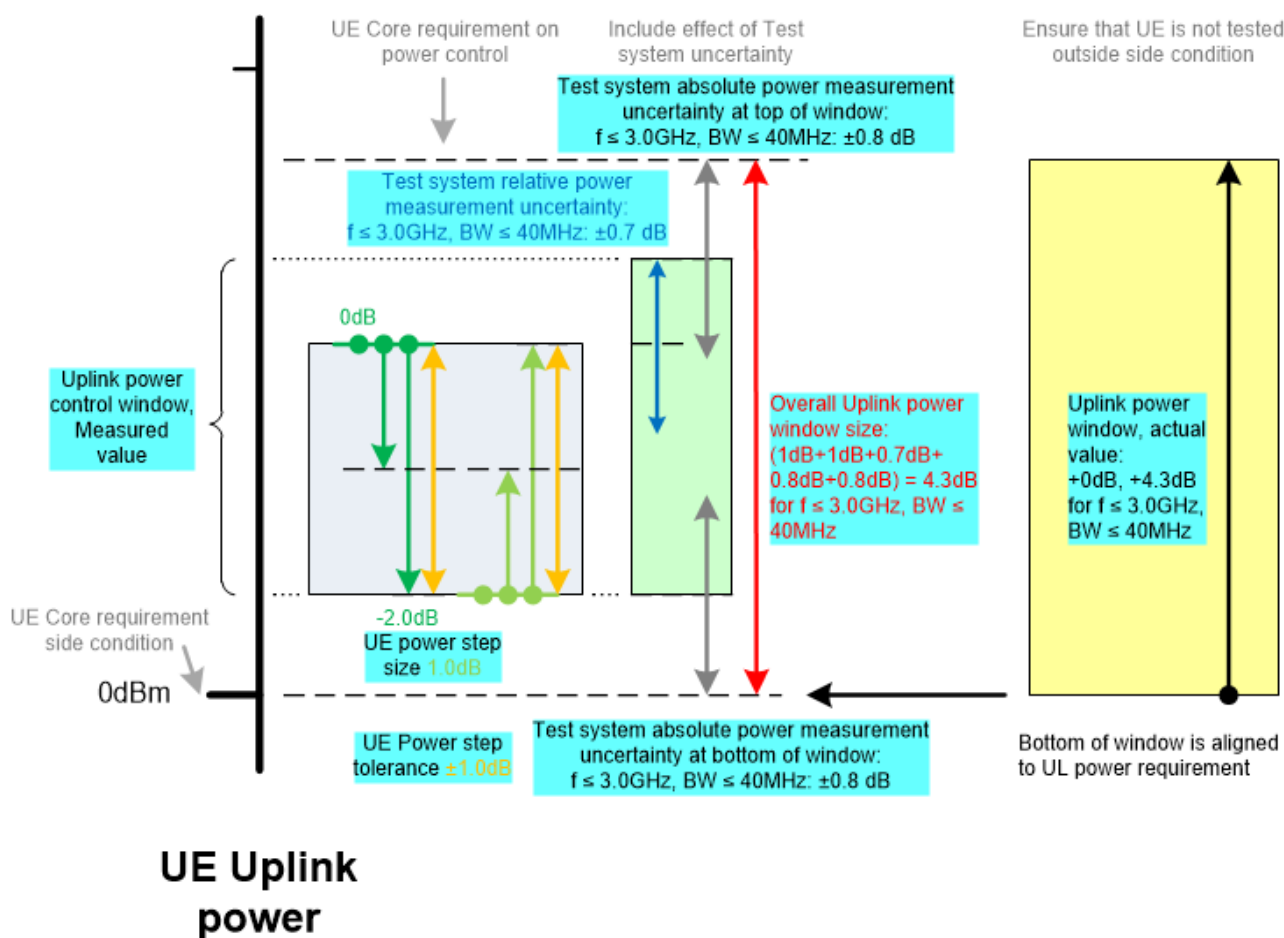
UE Core requirement on power control

Include effect of Test system uncertainty

Ensure that UE is not tested outside side condition

Test system absolute power measurement uncertainty at top of window: f ≤ 3.0GHz, BW ≤ 40MHz: ±0.8 dB

Test system relative power measurement uncertainty: f ≤ 3.0GHz, BW ≤ 40MHz: ±0.7 dB

0dB

Uplink power control window, Measured value

Overall Uplink power window size: (1dB+1dB+0.7dB+ 0.8dB+0.8dB) = 4.3dB for f ≤ 3.0GHz, BW ≤ 40MHz

Uplink power window, actual value: +0dB, +4.3dB for f ≤ 3.0GHz, BW ≤ 40MHz

-2.0dB

UE Core requirement side condition

UE power step size 1.0dB

0dBm

UE Power step tolerance ±1.0dB

Test system absolute power measurement uncertainty at bottom of window: f ≤ 3.0GHz, BW ≤ 40MHz: ±0.8 dB

Bottom of window is aligned to UL power requirement

UE Uplink power